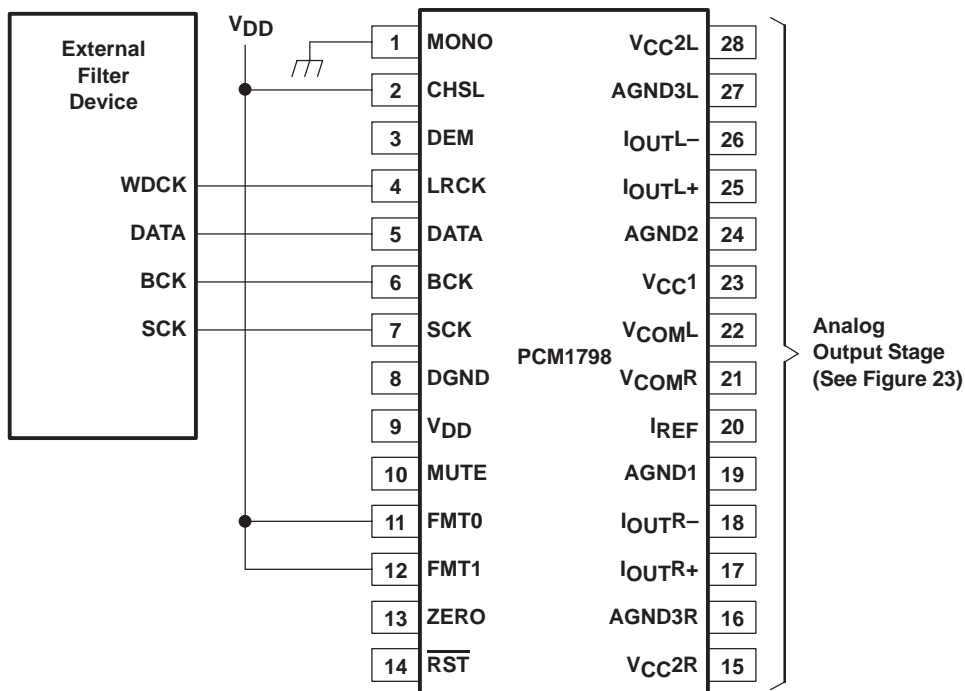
External Filter Device

WDCK
DATA
BCK
SCK

$V_{DD}$

1 MONO
2 CHSL
3 DEM
4 LRCK
5 DATA
6 BCK
7 SCK
8 DGND
9 $V_{DD}$
10 MUTE
11 FMT0
12 FMT1
13 ZERO
14 $\overline{RST}$

PCM1798

$V_{CC}2L$ 28
AGND3L 27
$I_{OUT}L-$ 26
$I_{OUT}L+$ 25
AGND2 24
$V_{CC}1$ 23
$V_{COM}L$ 22
$V_{COM}R$ 21
$I_{REF}$ 20
AGND1 19
$I_{OUT}R-$ 18
$I_{OUT}R+$ 17
AGND3R 16
$V_{CC}2R$ 15

Analog Output Stage (See Figure 23)